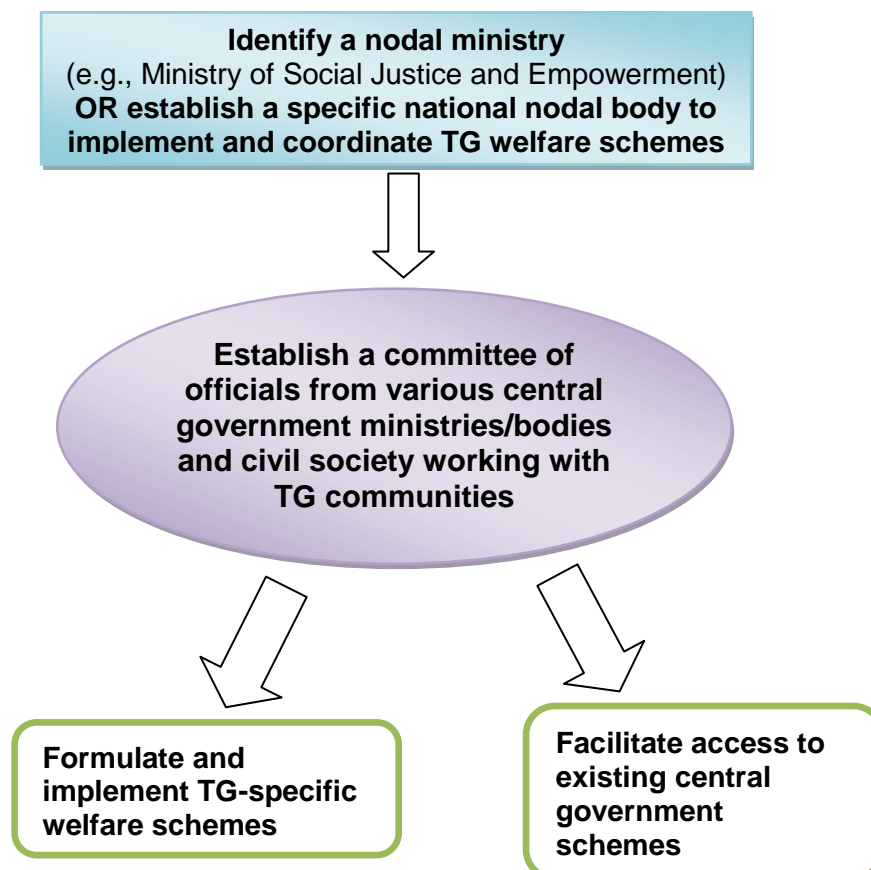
Identify a nodal ministry
(e.g., Ministry of Social Justice and Empowerment)
OR establish a specific national nodal body to implement and coordinate TG welfare schemes

Establish a committee of officials from various central government ministries/bodies and civil society working with TG communities

Formulate and implement TG-specific welfare schemes

Facilitate access to existing central government schemes